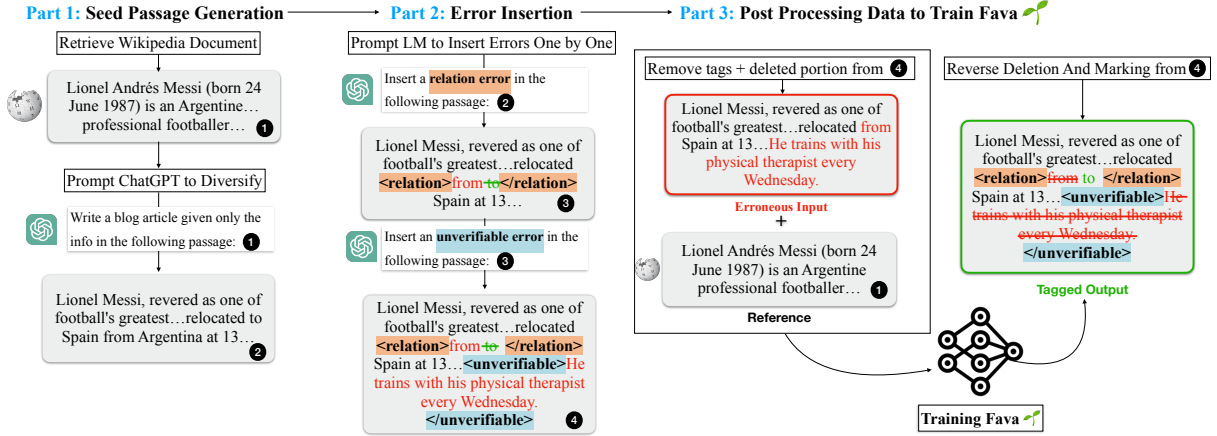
Part 1: Seed Passage Generation
Part 2: Error Insertion
Part 3: Post Processing Data to Train Fava

Retrieve Wikipedia Document

Lionel Andrés Messi (born 24 June 1987) is an Argentine… professional footballer… 1

Prompt ChatGPT to Diversify

Write a blog article given only the info in the following passage: 1

Lionel Messi, revered as one of football's greatest…relocated to Spain from Argentina at 13… 2

Prompt LM to Insert Errors One by One

Insert a relation error in the following passage: 2

Lionel Messi, revered as one of football's greatest…relocated <relation>from ~~to~~</relation> Spain at 13… 3

Insert an unverifiable error in the following passage: 3

Lionel Messi, revered as one of football's greatest…relocated <relation>from ~~to~~ </relation> Spain at 13…<unverifiable>He trains with his physical therapist every Wednesday. </unverifiable> 4

Remove tags + deleted portion from 4

Lionel Messi, revered as one of football's greatest…relocated from Spain at 13…He trains with his physical therapist every Wednesday.

Erroneous Input
+

Lionel Andrés Messi (born 24 June 1987) is an Argentine professional footballer… 1

Reference

Reverse Deletion And Marking from 4

Lionel Messi, revered as one of football's greatest…relocated <relation>~~from~~ to </relation> Spain at 13…<unverifiable>~~He trains with his physical therapist every Wednesday.~~ </unverifiable>

Tagged Output

Training Fava